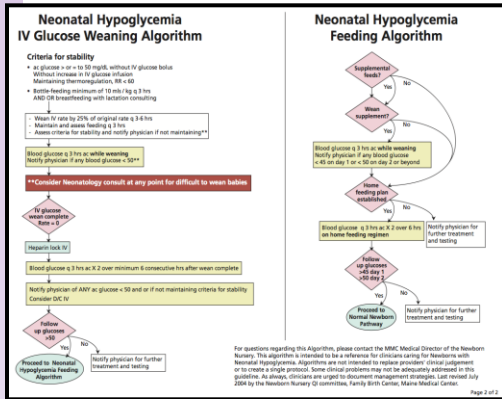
Neonatal Hypoglycemia
IV Glucose Weaning Algorithm

Criteria for stability
• ac glucose > or = to 50 mg/dL without IV glucose bolus
Without increase in IV glucose infusion
Maintaining thermoregulation, RR < 60
• Bottle-feeding minimum of 10 mls / kg q 3 hrs
AND OR breastfeeding with lactation consulting

- Wean IV rate by 25% of original rate q 3-6 hrs
- Maintain and assess feeding q 3 hrs
- Assess criteria for stability and notify physician if not maintaining**

Blood glucose q 3 hrs ac while weaning
Notify physician if any blood glucose < 50**

**Consider Neonatology consult at any point for difficult to wean babies

IV glucose wean complete Rate = 0

Heparin lock IV

Blood glucose q 3 hrs ac X 2 over minimum 6 consecutive hrs after wean complete

Notify physician of ANY ac glucose < 50 and or if not maintaining criteria for stability
Consider D/C IV

Follow up glucoses >50

Yes

No

Proceed to Neonatal Hypoglycemia Feeding Algorithm

Notify physician for further treatment and testing

Neonatal Hypoglycemia
Feeding Algorithm

Supplemental feeds?

Yes

No

Wean supplement?

Yes

No

Blood glucose q 3 hrs ac while weaning
Notify physician if any blood glucose
< 45 on day 1 or < 50 on day 2 or beyond

Home feeding plan established

Yes

No

Blood glucose q 3 hrs ac X 2 over 6 hrs on home feeding regimen

Notify physician for further treatment and testing

Follow up glucoses >45 day 1 >50 day 2

Yes

No

Proceed to Normal Newborn Pathway

Notify physician for further treatment and testing

For questions regarding this Algorithm, please contact the MMC Medical Director of the Newborn Nursery. This algorithm is intended to be a reference for clinicians caring for Newborns with Neonatal Hypoglycemia. Algorithms are not intended to replace providers' clinical judgement or to create a single protocol. Some clinical problems may not be adequately addressed in this guideline. As always, clinicians are urged to document management strategies. Last revised July 2004 by the Newborn Nursery QI committee, Family Birth Center, Maine Medical Center.

Page 2 of 2